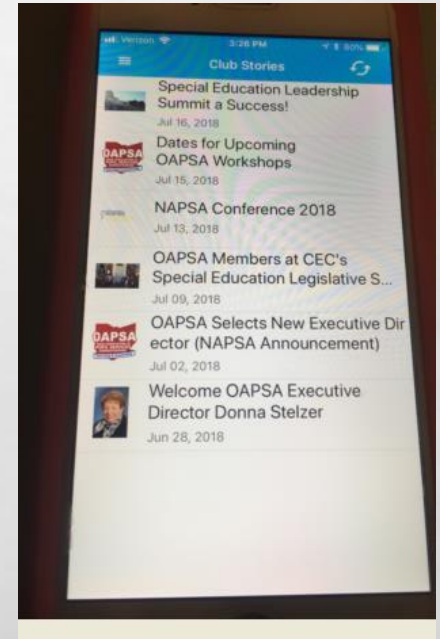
Verizon 3:26 PM 80%

Club Stories

Special Education Leadership Summit a Success!
Jul 16, 2018

OAPSA
Dates for Upcoming OAPSA Workshops
Jul 15, 2018

NAPSA Conference 2018
Jul 13, 2018

OAPSA Members at CEC's Special Education Legislative S...
Jul 09, 2018

OAPSA
OAPSA Selects New Executive Director (NAPSA Announcement)
Jul 02, 2018

Welcome OAPSA Executive Director Donna Stelzer
Jun 28, 2018